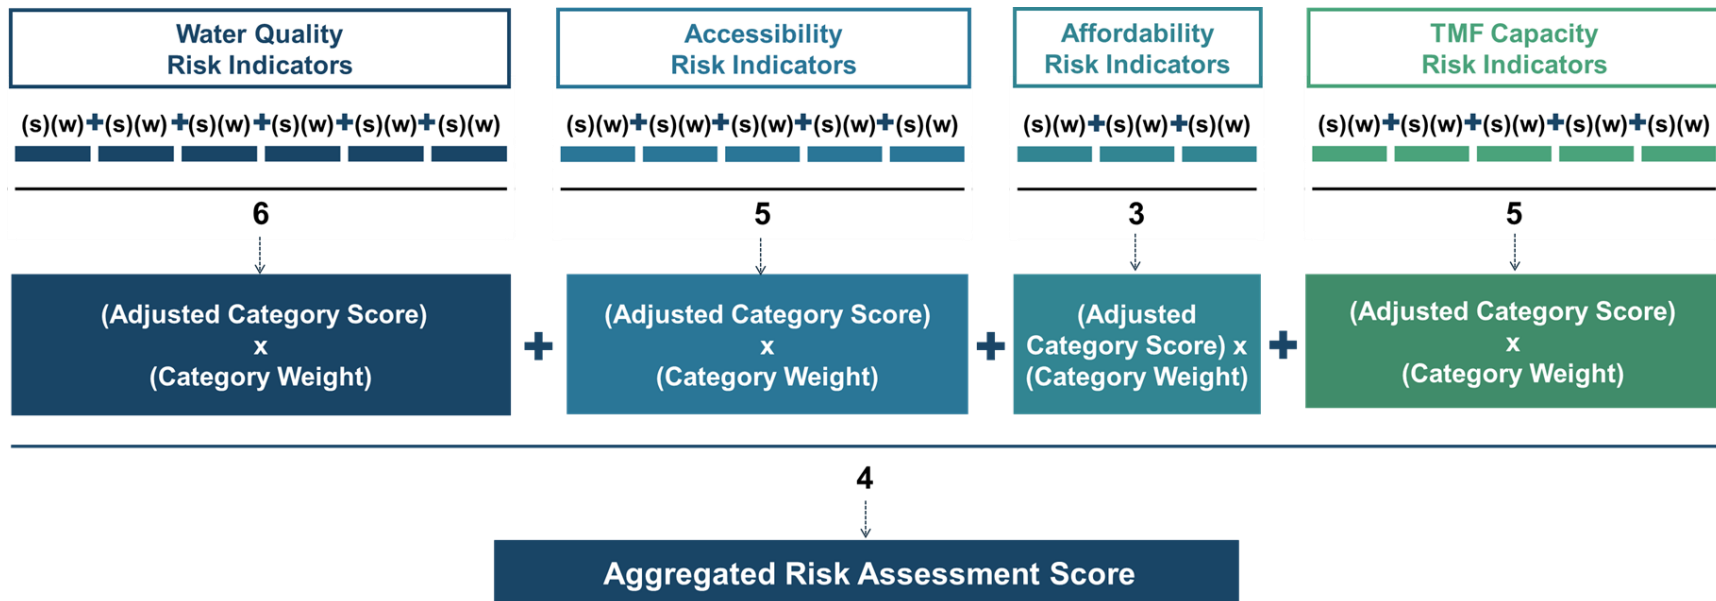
Water Quality Risk Indicators

(s)(w)+(s)(w)+(s)(w)+(s)(w)+(s)(w)+(s)(w)

6

(Adjusted Category Score)
x
(Category Weight)

+

Accessibility Risk Indicators

(s)(w)+(s)(w)+(s)(w)+(s)(w)+(s)(w)

5

(Adjusted Category Score)
x
(Category Weight)

+

Affordability Risk Indicators

(s)(w)+(s)(w)+(s)(w)

3

(Adjusted Category Score) x (Category Weight)

+

TMF Capacity Risk Indicators

(s)(w)+(s)(w)+(s)(w)+(s)(w)+(s)(w)

5

(Adjusted Category Score)
x
(Category Weight)

4

Aggregated Risk Assessment Score